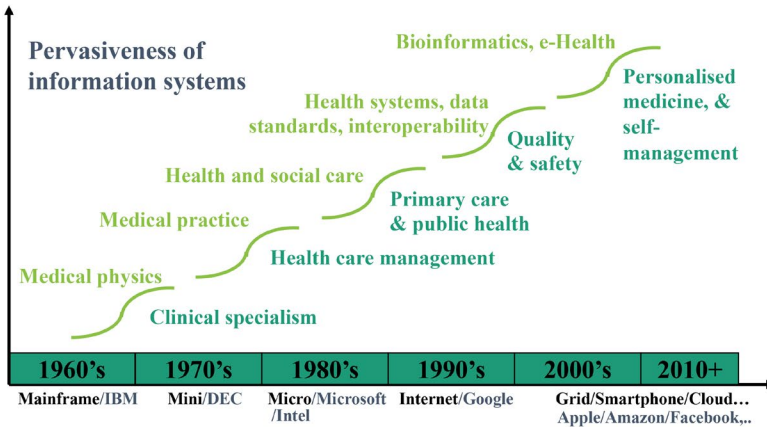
Pervasiveness of information systems

Bioinformatics, e-Health

Personalised medicine, & self-management

Health systems, data standards, interoperability

Quality & safety

Health and social care

Primary care & public health

Medical practice

Health care management

Medical physics

Clinical specialism

| 1960’s | 1970’s | 1980’s | 1990’s | 2000’s | 2010+ |
|---|---|---|---|---|---|

Mainframe/IBM Mini/DEC Micro/Microsoft /Intel Internet/Google Grid/Smartphone/Cloud… Apple/Amazon/Facebook,..